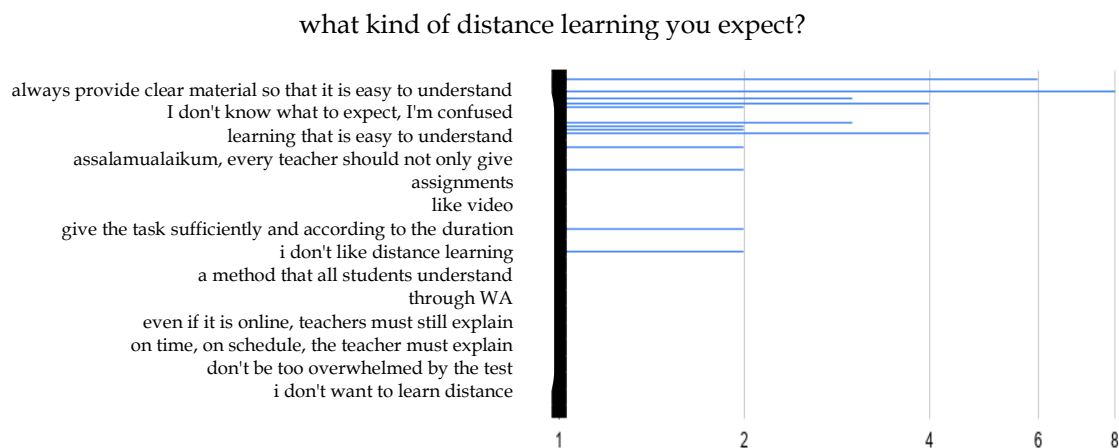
what kind of distance learning you expect?

always provide clear material so that it is easy to understand
I don't know what to expect, I'm confused
learning that is easy to understand
assalamualaikum, every teacher should not only give assignments
like video
give the task sufficiently and according to the duration
i don't like distance learning
a method that all students understand
through WA
even if it is online, teachers must still explain
on time, on schedule, the teacher must explain
don't be too overwhelmed by the test
i don't want to learn distance

1
2
4
6
8